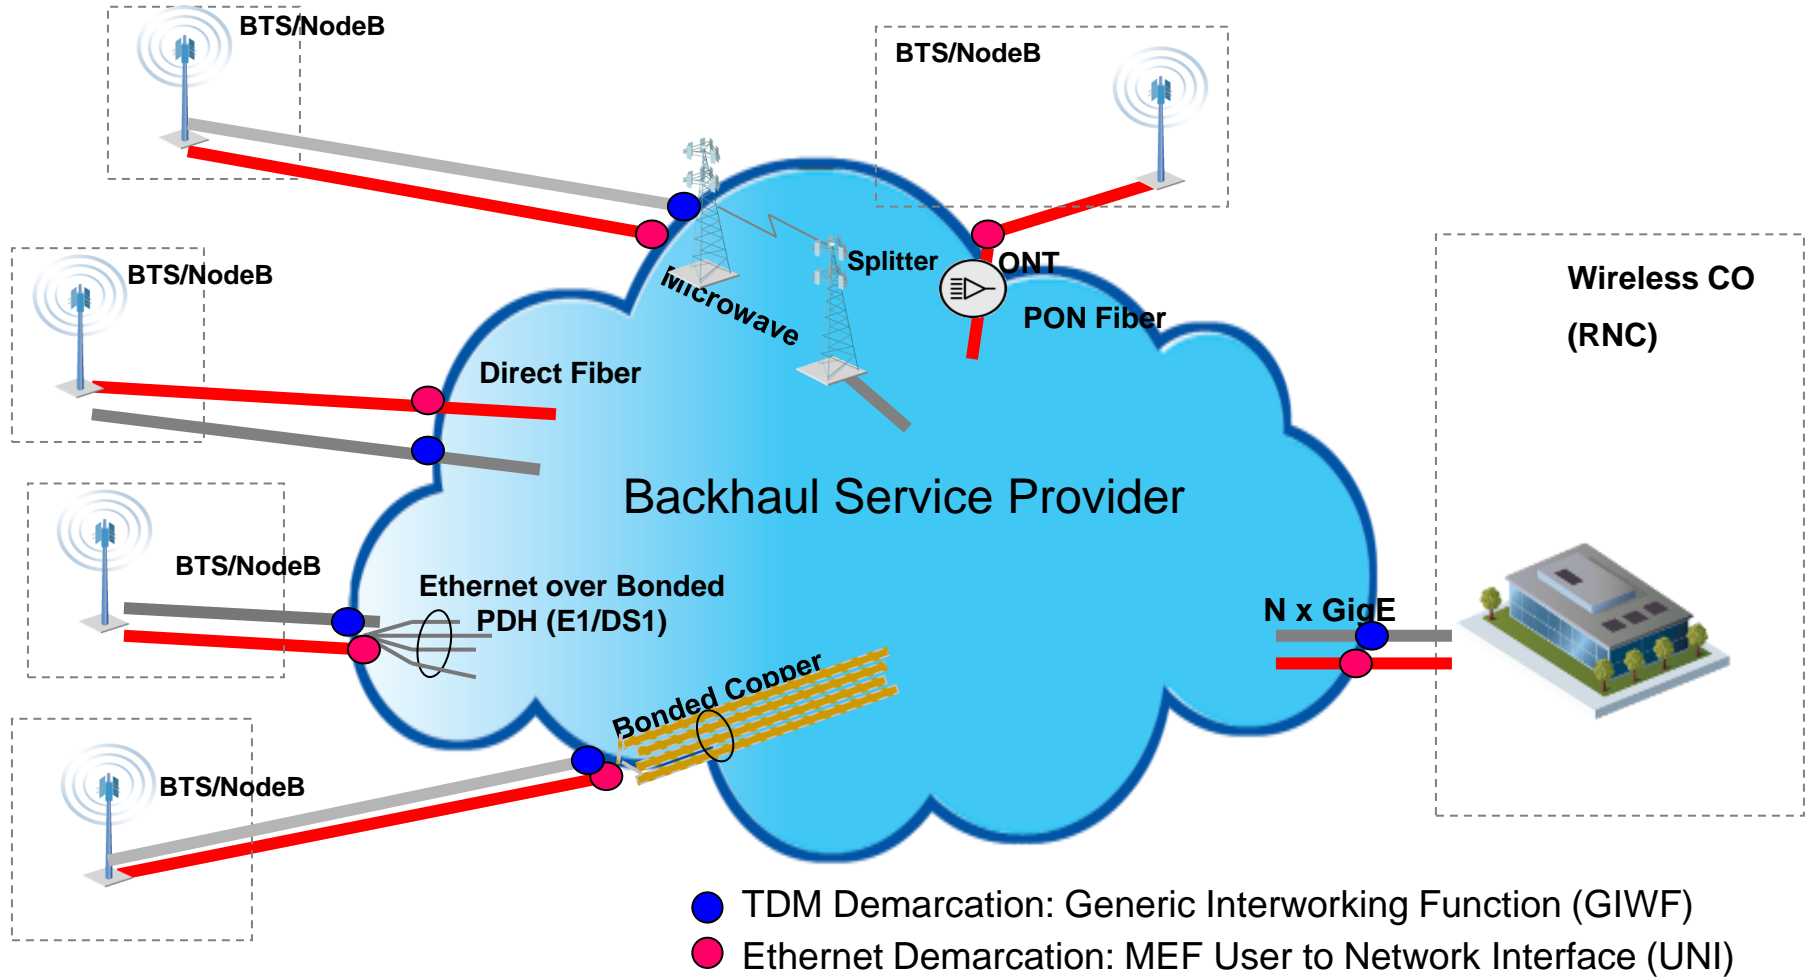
BTS/NodeB

BTS/NodeB

BTS/NodeB

Microwave

Splitter

ONT

PON Fiber

Wireless CO

(RNC)

Direct Fiber

Backhaul Service Provider

BTS/NodeB

Ethernet over Bonded PDH (E1/DS1)

N x GigE

Bonded Copper

BTS/NodeB

TDM Demarcation: Generic Interworking Function (GIWF)

Ethernet Demarcation: MEF User to Network Interface (UNI)